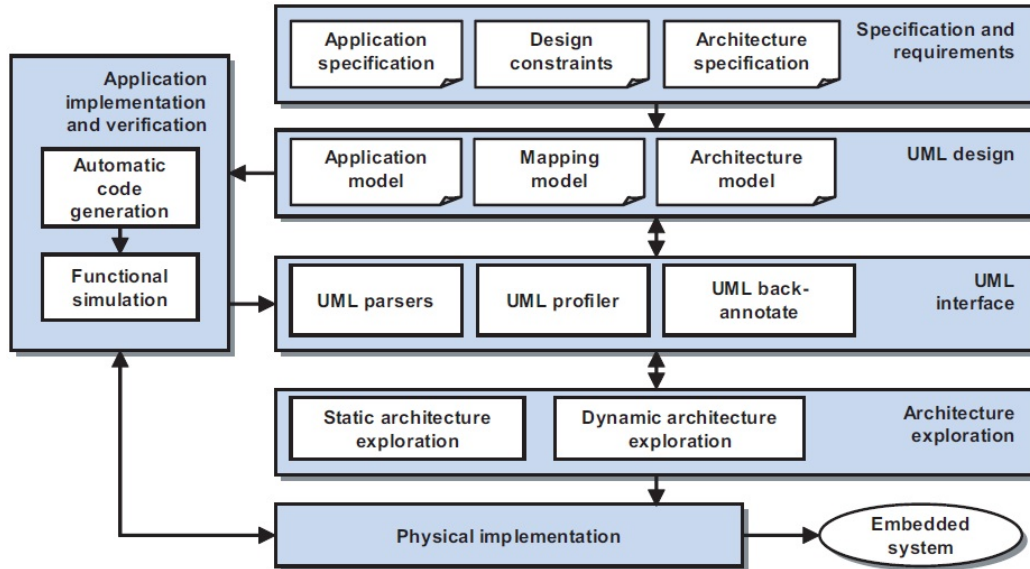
Specification and requirements

Application specification

Design constraints

Architecture specification

Application implementation and verification

Automatic code generation

Functional simulation

UML design

Application model

Mapping model

Architecture model

UML interface

UML parsers

UML profiler

UML back-annotate

Architecture exploration

Static architecture exploration

Dynamic architecture exploration

Physical implementation

Embedded system